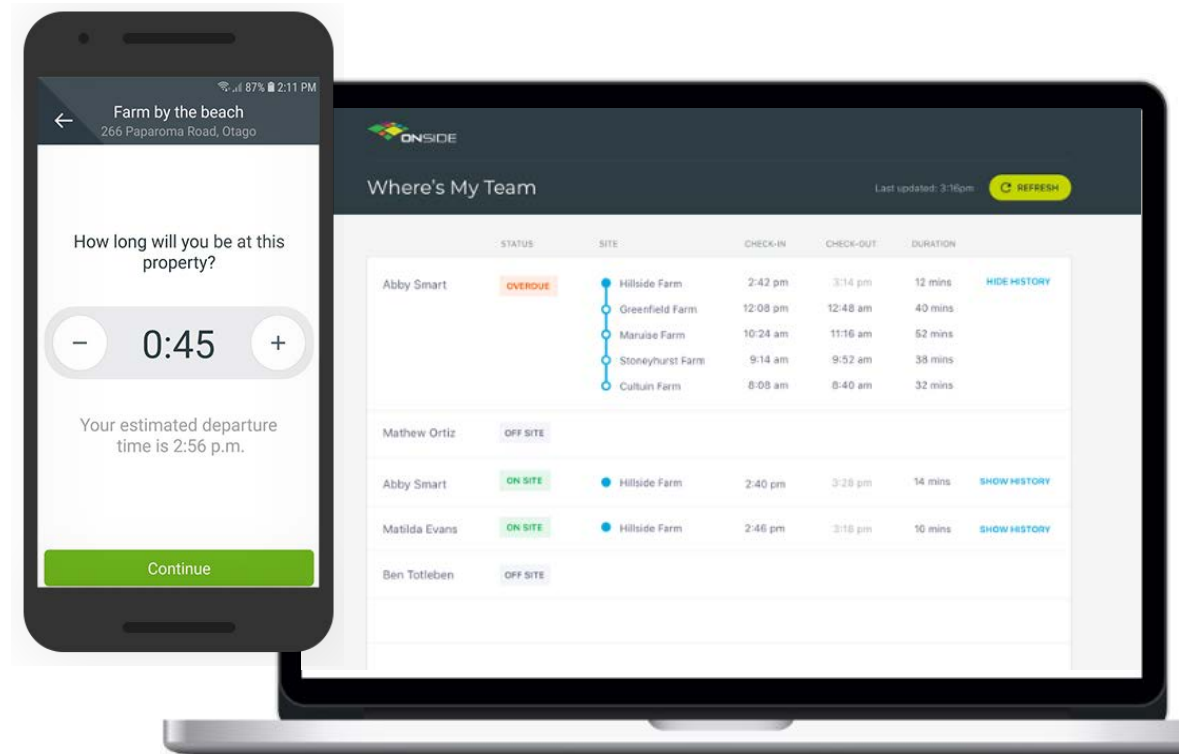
87% 2:11 PM
Farm by the beach
266 Paparoma Road, Otago

How long will you be at this property?

−
0:45
+

Your estimated departure time is 2:56 p.m.

Continue

ONSIDE

Where's My Team

Last updated: 3:16pm
REFRESH

| | STATUS | SITE | CHECK-IN | CHECK-OUT | DURATION | |
|---|---|---|---|---|---|---|
| Abby Smart | OVERDUE | Hillside Farm | 2:42 pm | 3:14 pm | 12 mins | HIDE HISTORY |
| | | Greenfield Farm | 12:08 pm | 12:48 am | 40 mins | |
| | | Maruise Farm | 10:24 am | 11:16 am | 52 mins | |
| | | Stoneyhurst Farm | 9:14 am | 9:52 am | 38 mins | |
| | | Cultuin Farm | 8:08 am | 8:40 am | 32 mins | |
| Mathew Ortiz | OFF SITE | | | | | |
| Abby Smart | ON SITE | Hillside Farm | 2:40 pm | 3:28 pm | 14 mins | SHOW HISTORY |
| Matilda Evans | ON SITE | Hillside Farm | 2:46 pm | 3:16 pm | 10 mins | SHOW HISTORY |
| Ben Totleben | OFF SITE | | | | | |